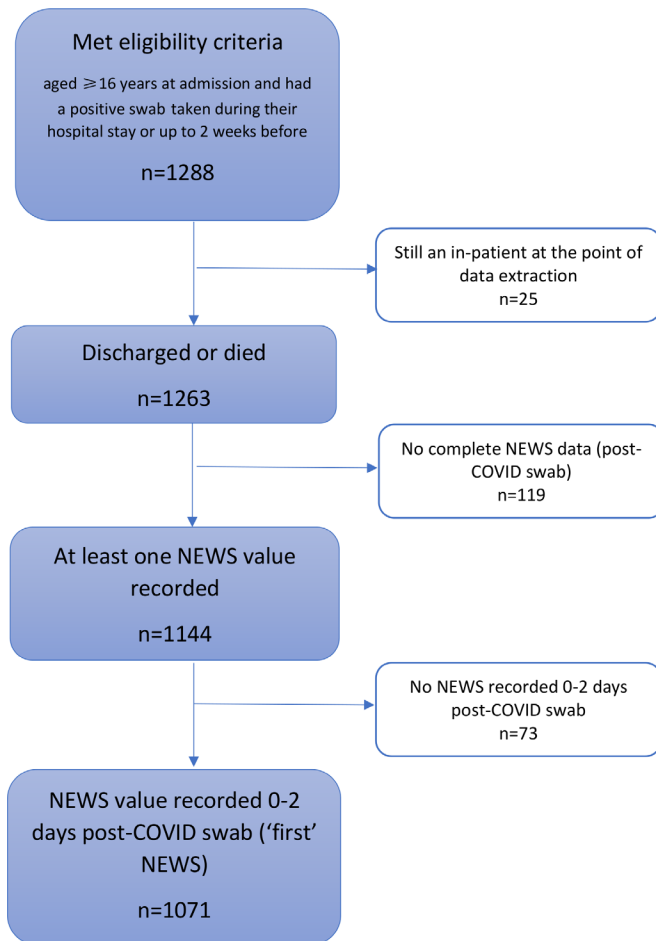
Met eligibility criteria

aged $\geqslant$16 years at admission and had a positive swab taken during their hospital stay or up to 2 weeks before

n=1288

Still an in-patient at the point of data extraction
n=25

Discharged or died

n=1263

No complete NEWS data (post-COVID swab)
n=119

At least one NEWS value recorded

n=1144

No NEWS recorded 0-2 days post-COVID swab
n=73

NEWS value recorded 0-2 days post-COVID swab ('first' NEWS)

n=1071